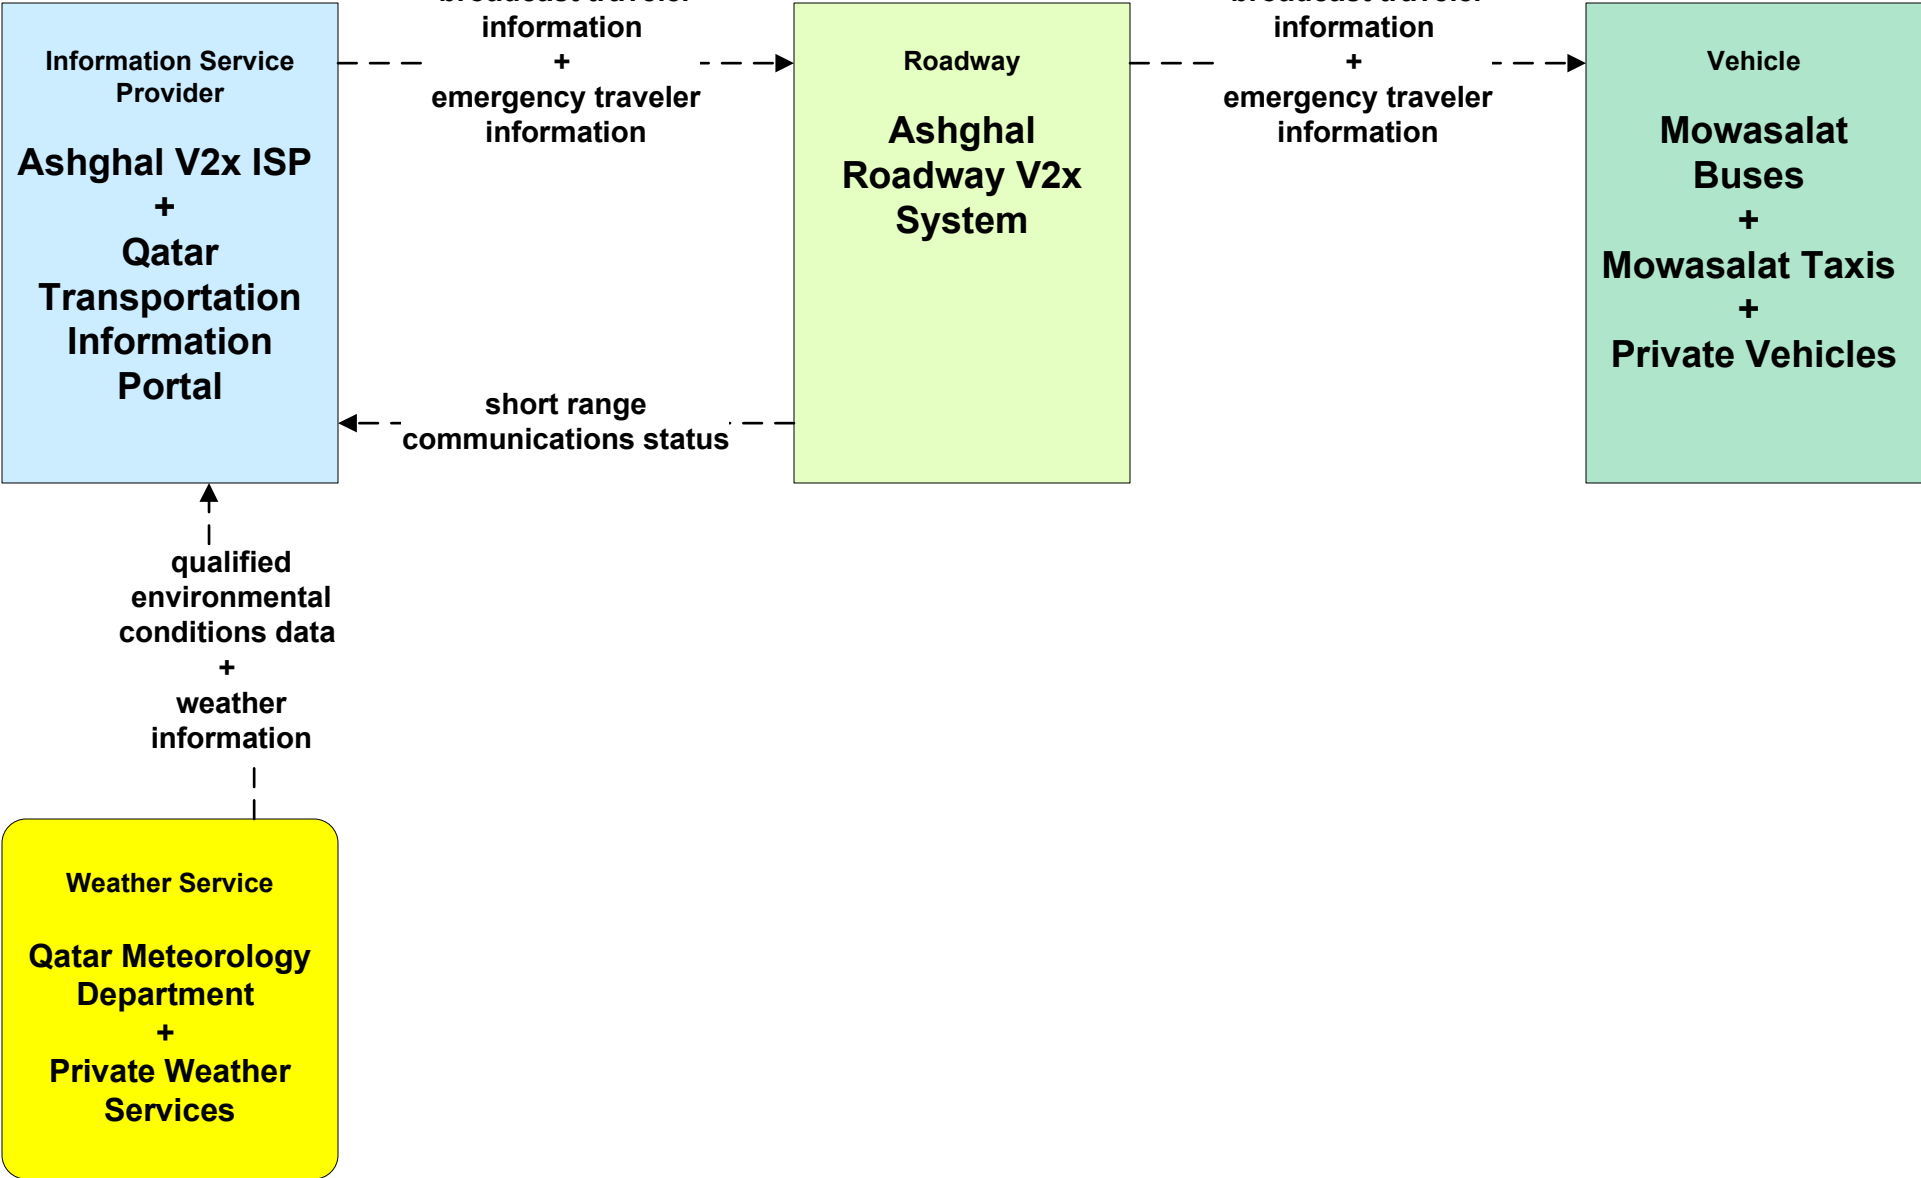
Information Service Provider

Ashghal V2x ISP
+
Qatar Transportation Information Portal

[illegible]
information
+
emergency traveler information

Roadway

Ashghal Roadway V2x System

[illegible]
information
+
emergency traveler information

Vehicle

Mowasalat Buses
+
Mowasalat Taxis
+
Private Vehicles

short range communications status

qualified environmental conditions data
+
weather information

Weather Service

Qatar Meteorology Department
+
Private Weather Services